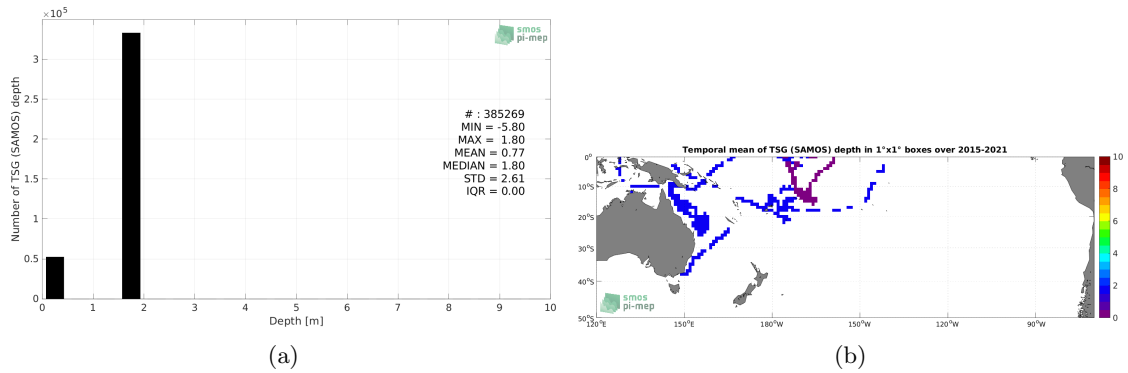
$\times 10^5$

smos
pi-mep

3
2.5
2
1.5
1
0.5
0

Number of TSG (SAMOS) depth

# : 385269
MIN = -5.80
MAX = 1.80
MEAN = 0.77
MEDIAN = 1.80
STD = 2.61
IQR = 0.00

0 1 2 3 4 5 6 7 8 9 10
Depth [m]

(a)

Temporal mean of TSG (SAMOS) depth in 1°x1° boxes over 2015-2021

0°
10°S
20°S
30°S
40°S
50°S

120°E 150°E 180°W 150°W 120°W 90°W

smos
pi-mep

10
9
8
7
6
5
4
3
2
1
0

(b)